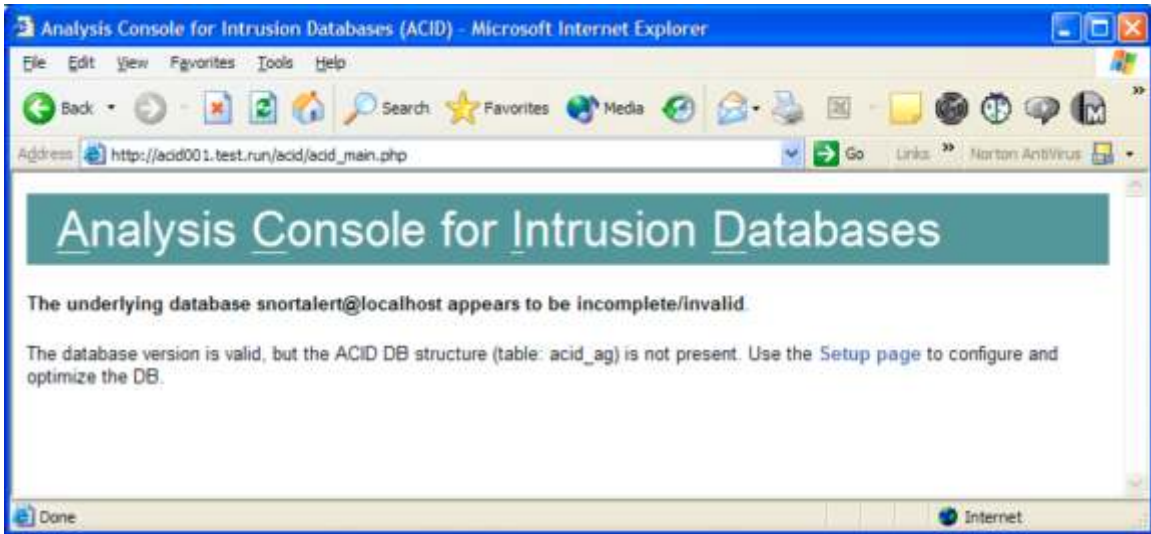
Analysis Console for Intrusion Databases (ACID) - Microsoft Internet Explorer

File Edit View Favorites Tools Help

Back Search Favorites Media

Address http://acid001.test.run/acid/acid_main.php Go Links » Norton AntiVirus

Analysis Console for Intrusion Databases

The underlying database snortalert@localhost appears to be incomplete/invalid.

The database version is valid, but the ACID DB structure (table: acid_ag) is not present. Use the Setup page to configure and optimize the DB.

Done Internet